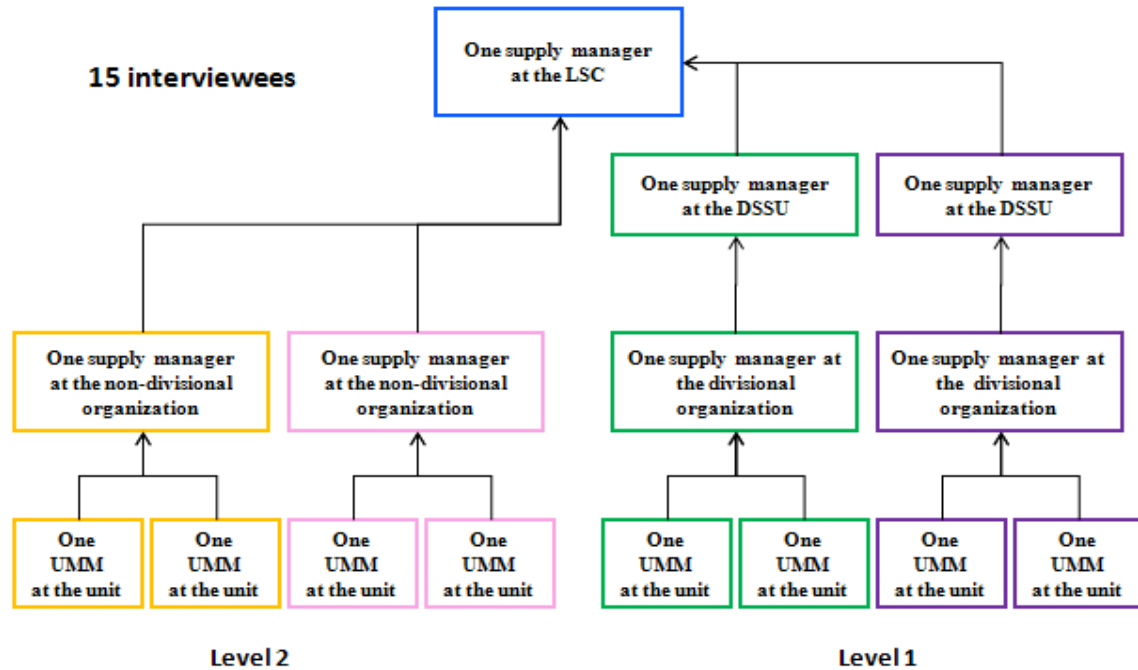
15 interviewees

One supply manager at the LSC

One supply manager at the DSSU

One supply manager at the DSSU

One supply manager at the non-divisional organization

One supply manager at the non-divisional organization

One supply manager at the divisional organization

One supply manager at the divisional organization

One UMM at the unit

One UMM at the unit

One UMM at the unit

One UMM at the unit

One UMM at the unit

One UMM at the unit

One UMM at the unit

One UMM at the unit

Level 2

Level 1